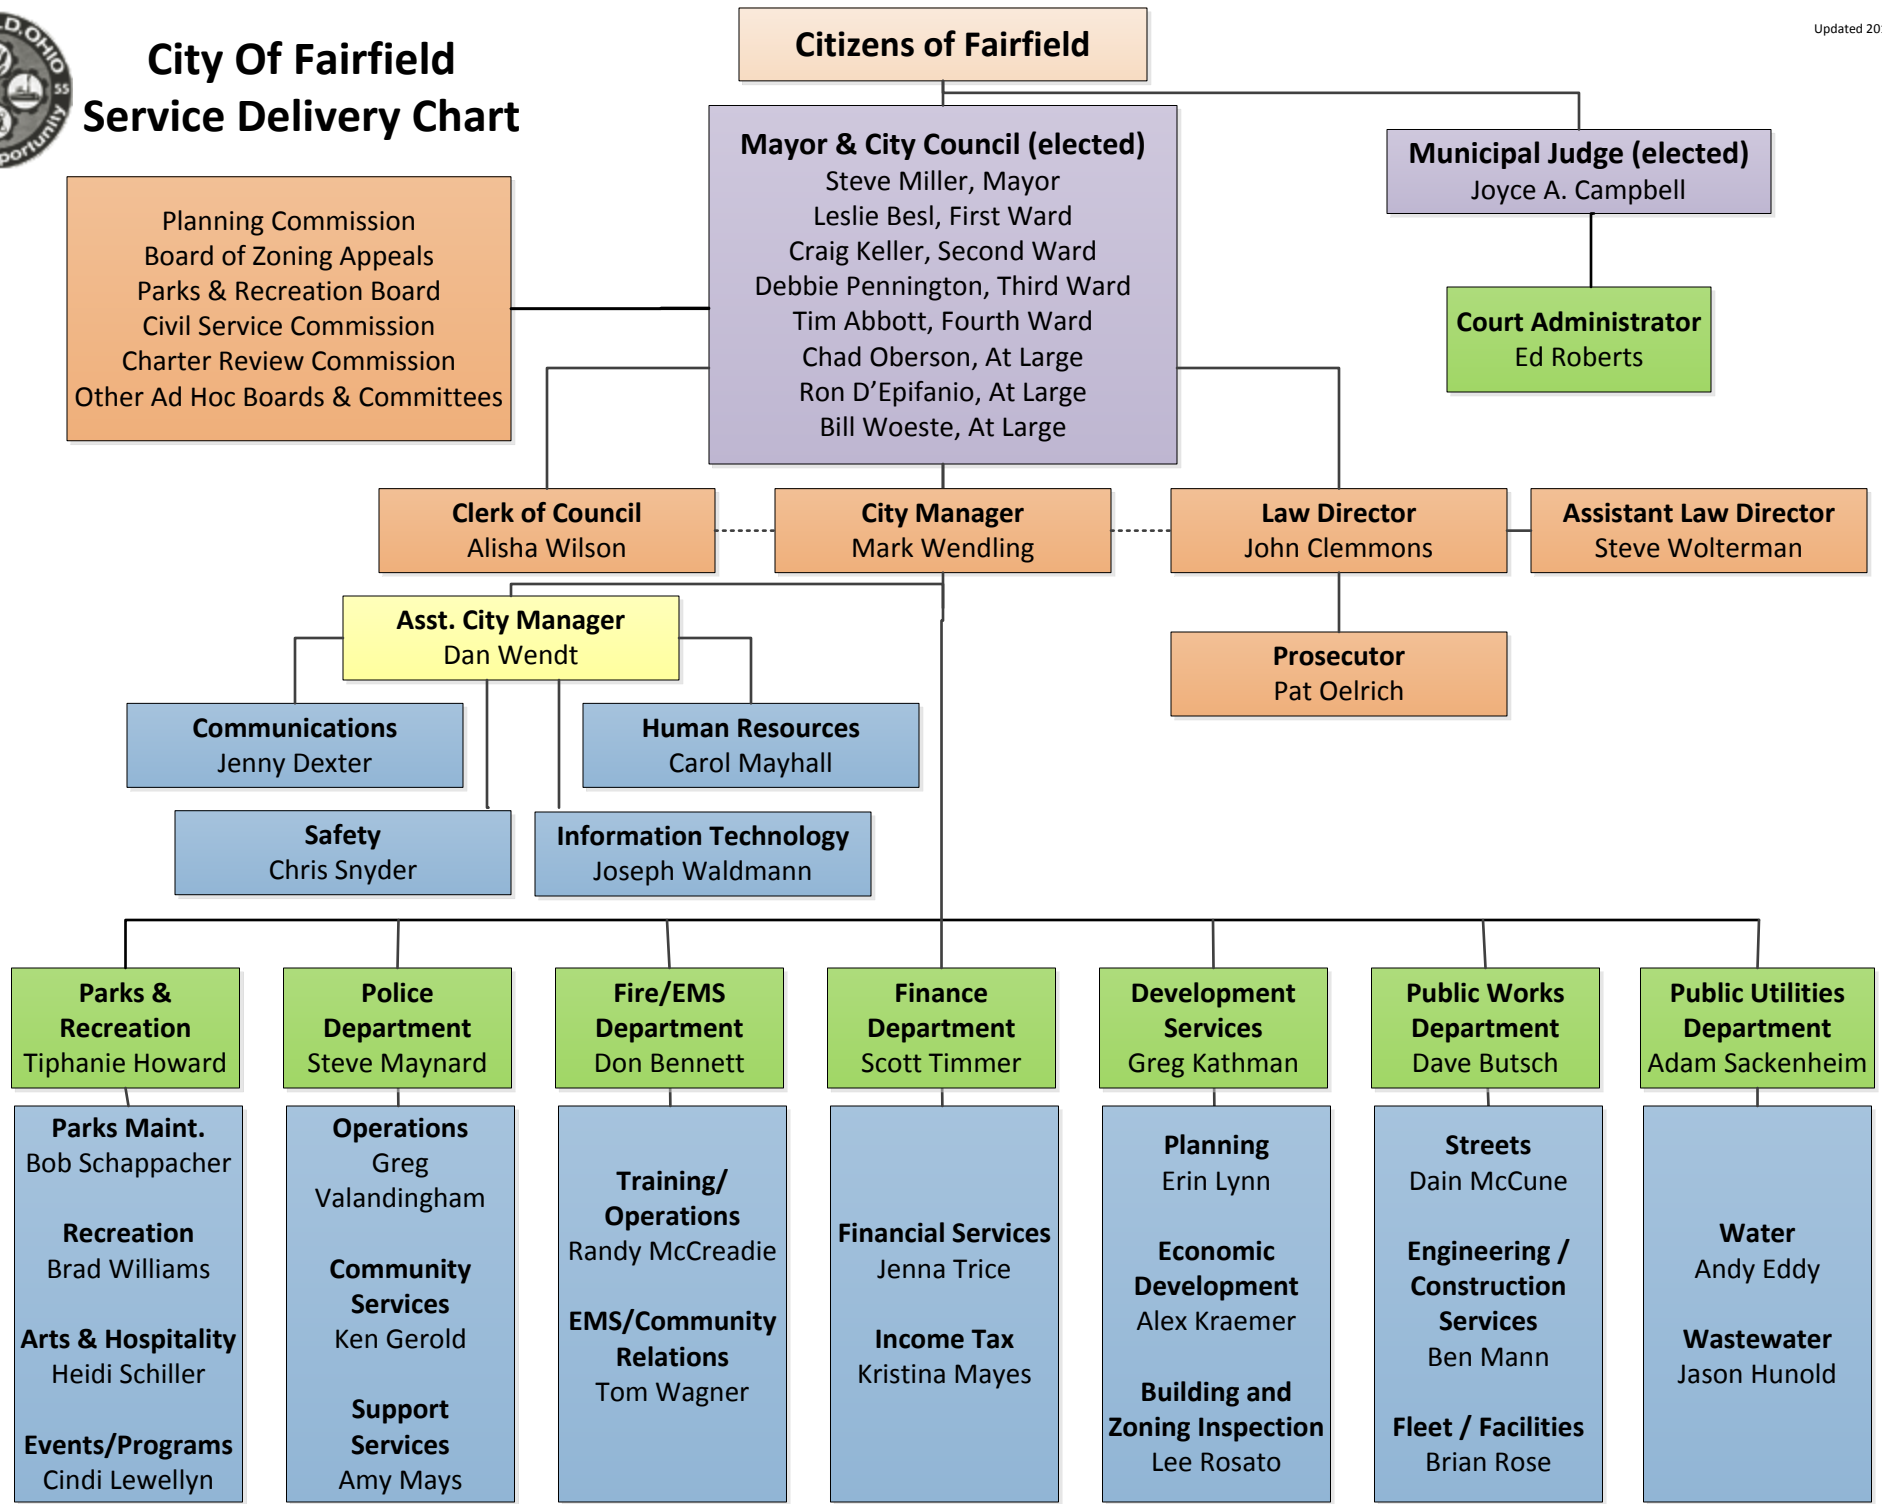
D.OHIO
55
portunity

City Of Fairfield
Service Delivery Chart

Updated 20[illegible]

Citizens of Fairfield

Mayor & City Council (elected)
Steve Miller, Mayor
Leslie Besl, First Ward
Craig Keller, Second Ward
Debbie Pennington, Third Ward
Tim Abbott, Fourth Ward
Chad Oberson, At Large
Ron D'Epifanio, At Large
Bill Woeste, At Large

Municipal Judge (elected)
Joyce A. Campbell

Planning Commission
Board of Zoning Appeals
Parks & Recreation Board
Civil Service Commission
Charter Review Commission
Other Ad Hoc Boards & Committees

Court Administrator
Ed Roberts

Clerk of Council
Alisha Wilson

City Manager
Mark Wendling

Law Director
John Clemmons

Assistant Law Director
Steve Wolterman

Asst. City Manager
Dan Wendt

Prosecutor
Pat Oelrich

Communications
Jenny Dexter

Human Resources
Carol Mayhall

Safety
Chris Snyder

Information Technology
Joseph Waldmann

Parks & Recreation
Tiphanie Howard

Police Department
Steve Maynard

Fire/EMS Department
Don Bennett

Finance Department
Scott Timmer

Development Services
Greg Kathman

Public Works Department
Dave Butsch

Public Utilities Department
Adam Sackenheim

Parks Maint.
Bob Schappacher

Recreation
Brad Williams

Arts & Hospitality
Heidi Schiller

Events/Programs
Cindi Lewellyn

Operations
Greg Valandingham

Community Services
Ken Gerold

Support Services
Amy Mays

Training/ Operations
Randy McCreadie

EMS/Community Relations
Tom Wagner

Financial Services
Jenna Trice

Income Tax
Kristina Mayes

Planning
Erin Lynn

Economic Development
Alex Kraemer

Building and Zoning Inspection
Lee Rosato

Streets
Dain McCune

Engineering / Construction Services
Ben Mann

Fleet / Facilities
Brian Rose

Water
Andy Eddy

Wastewater
Jason Hunold